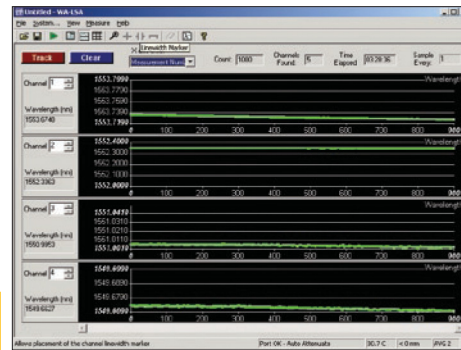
Untitled - WA-LSA

File System... View Measure Help

Linewidth Marker

Track Clear

Measurement Num

Count 1000 Channels Found 5 Time Elapsed 00:28:36 Sample Every 1

Channel 1

Wavelength (nm) 1553.6740

1553.7990
1553.7790
1553.7590
1553.7390
1553.7190

Wavelength

0 100 200 300 400 500 600 700 800 900

Channel 2

Wavelength (nm) 1552.3363

1552.4000
1552.3000
1552.2000
1552.1000
1552.0000

Wavelength

0 100 200 300 400 500 600 700 800 900

Channel 3

Wavelength (nm) 1550.9953

1551.0410
1551.0310
1551.0210
1551.0110
1551.0010

Wavelength

0 100 200 300 400 500 600 700 800 900

Channel 4

Wavelength (nm) 1549.6527

1549.6890
1549.6890
1549.6790
1549.6690
1549.6590

Wavelength

0 100 200 300 400 500 600 700 800 900

Allows placement of the channel linewidth marker

Port OK - Auto Attenuate 30.7 C < 0 mm AVG 2